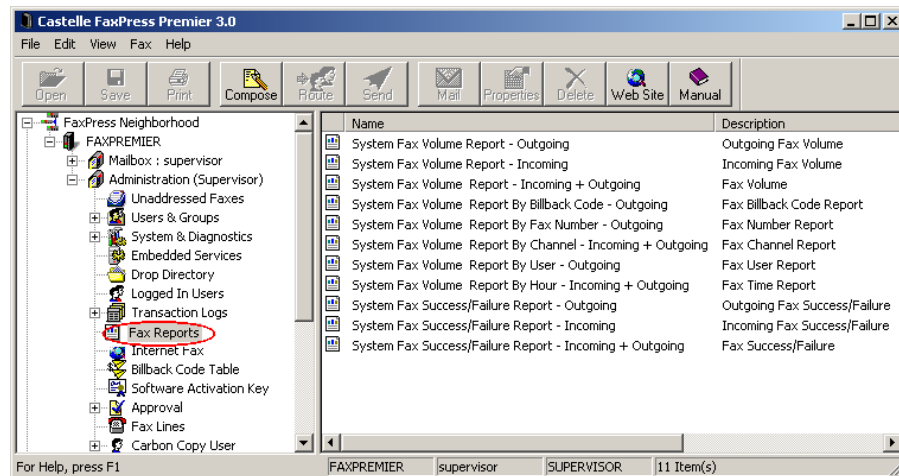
Castelle FaxPress Premier 3.0

File Edit View Fax Help

Open Save Print Compose Route Send Mail Properties Delete Web Site Manual

FaxPress Neighborhood
FAXPREMIER
Mailbox : supervisor
Administration (Supervisor)
Unaddressed Faxes
Users & Groups
System & Diagnostics
Embedded Services
Drop Directory
Logged In Users
Transaction Logs
Fax Reports
Internet Fax
Billback Code Table
Software Activation Key
Approval
Fax Lines
Carbon Copy User

| Name | Description |
|---|---|
| System Fax Volume Report - Outgoing | Outgoing Fax Volume |
| System Fax Volume Report - Incoming | Incoming Fax Volume |
| System Fax Volume Report - Incoming + Outgoing | Fax Volume |
| System Fax Volume Report By Billback Code - Outgoing | Fax Billback Code Report |
| System Fax Volume Report By Fax Number - Outgoing | Fax Number Report |
| System Fax Volume Report By Channel - Incoming + Outgoing | Fax Channel Report |
| System Fax Volume Report By User - Outgoing | Fax User Report |
| System Fax Volume Report By Hour - Incoming + Outgoing | Fax Time Report |
| System Fax Success/Failure Report - Outgoing | Outgoing Fax Success/Failure |
| System Fax Success/Failure Report - Incoming | Incoming Fax Success/Failure |
| System Fax Success/Failure Report - Incoming + Outgoing | Fax Success/Failure |

For Help, press F1 FAXPREMIER supervisor SUPERVISOR 11 Item(s)